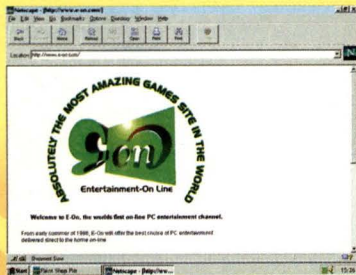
Netscape - [http://www.e-on.com/]

File Edit View Go Bookmarks Options Directory Window Help

Back Forward Home Reload Images Open Print Find Stop

Location: http://www.e-on.com/

N

ABSOLUTELY THE MOST AMAZING GAMES SITE IN THE WORLD

e-on

Entertainment-On Line

Welcome to E-On, the worlds first on-line PC entertainment channel.

From early summer of 1996, E-On will offer the best choice of PC entertainment delivered direct to the home on-line

Document: Done

Start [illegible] Netscape - [http://ww...

15:3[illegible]